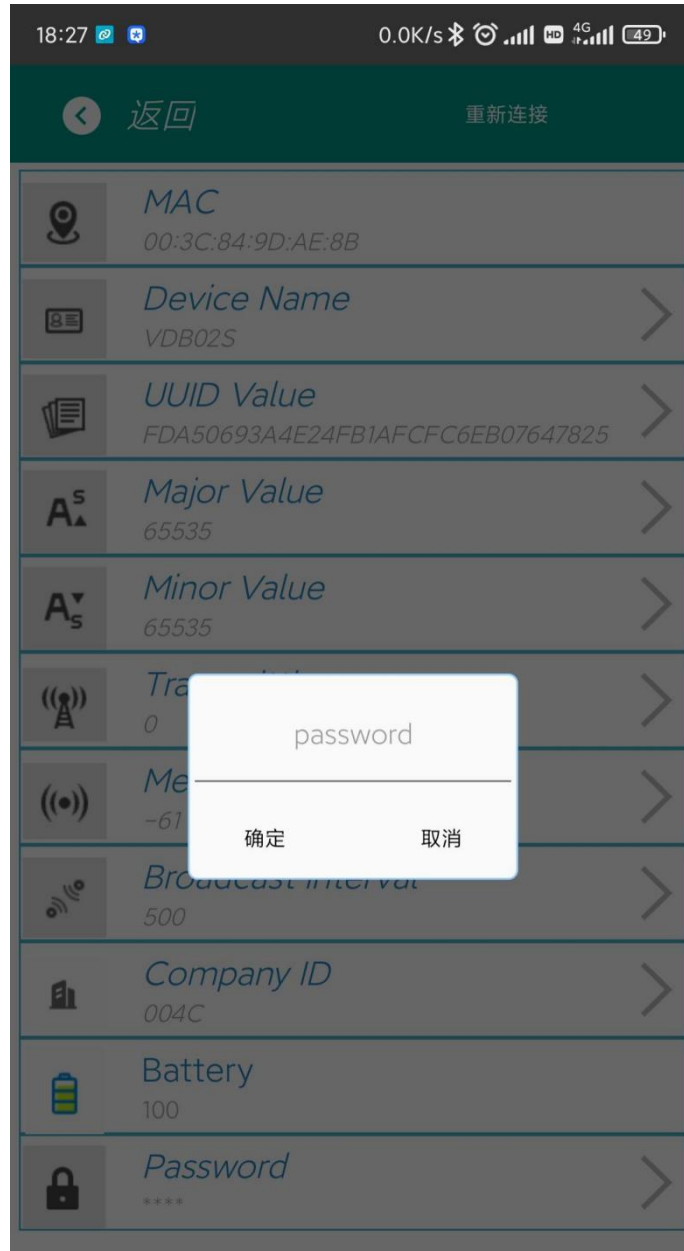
18:27

0.0K/s 4G 49

返回

重新连接

MAC
00:3C:84:9D:AE:8B

Device Name
VDB02S

UUID Value
FDA50693A4E24FB1AFCFC6EB07647825

Major Value
65535

Minor Value
65535

Tra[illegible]
0

Me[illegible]
-61

password

确定

取消

Broadcast Interval
500

Company ID
004C

Battery
100

Password
****